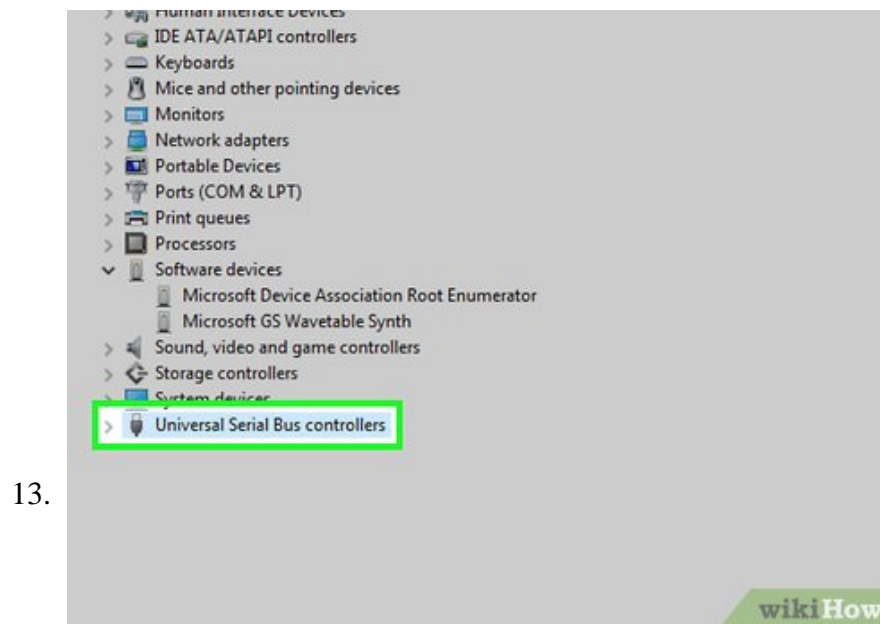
Human Interface Devices
IDE ATA/ATAPI controllers
Keyboards
Mice and other pointing devices
Monitors
Network adapters
Portable Devices
Ports (COM & LPT)
Print queues
Processors
Software devices
Microsoft Device Association Root Enumerator
Microsoft GS Wavetable Synth
Sound, video and game controllers
Storage controllers
System devices
Universal Serial Bus controllers

13.

wikiHow